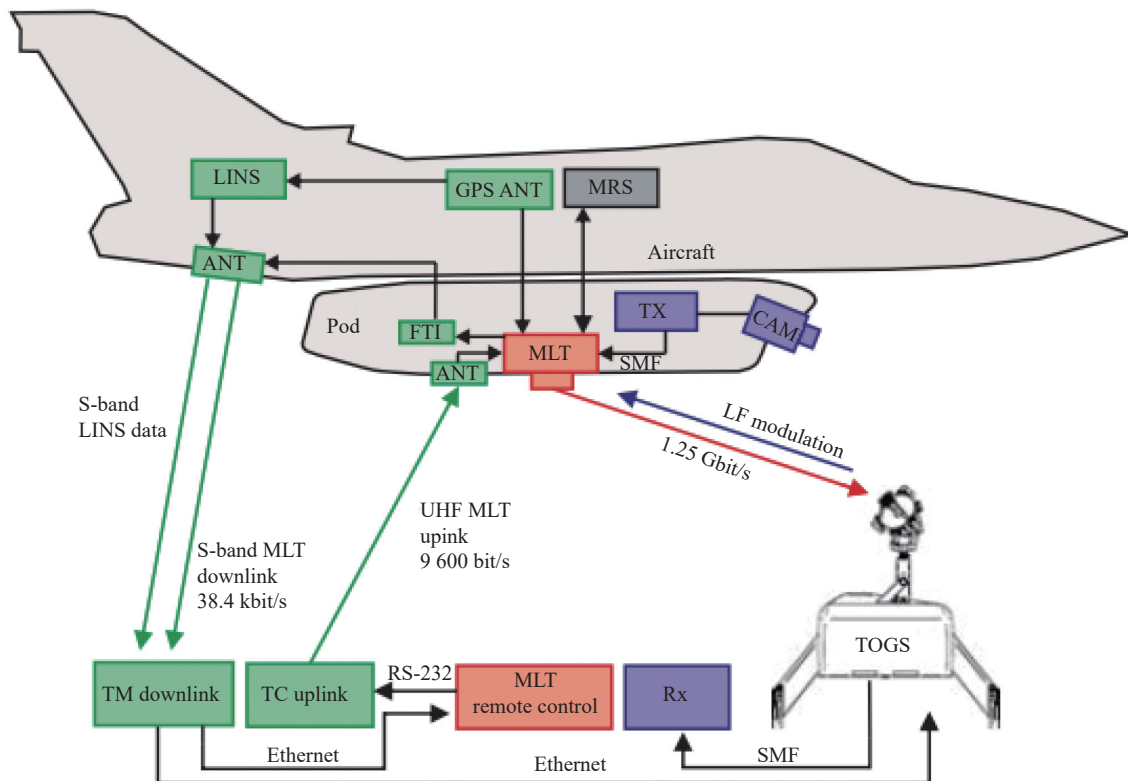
LINS

GPS ANT

MRS

Aircraft

ANT

Pod

FTI

MLT

TX

CAM

ANT

SMF

LF modulation

1.25 Gbit/s

S-band LINS data

S-band MLT downlink 38.4 kbit/s

UHF MLT upink 9 600 bit/s

TOGS

TM downlink

TC uplink

RS-232

MLT remote control

Rx

Ethernet

Ethernet

SMF